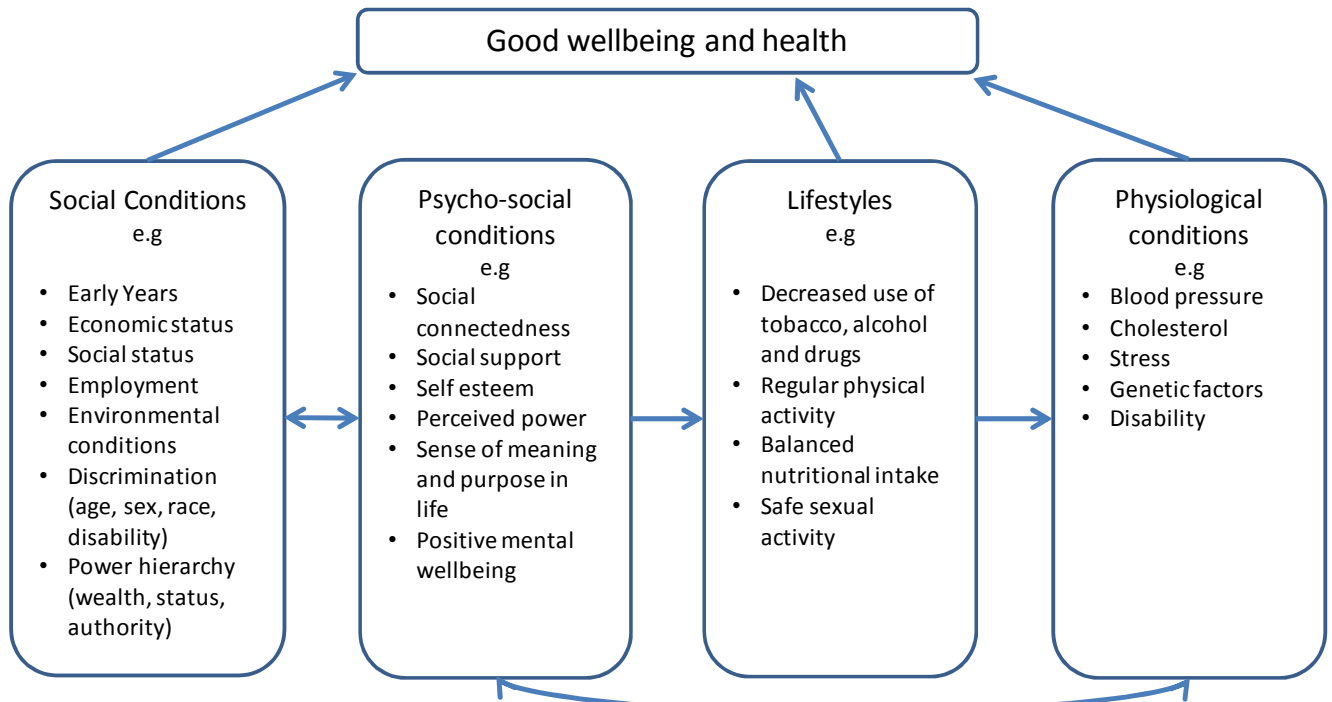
Good wellbeing and health

Social Conditions
e.g

- Early Years
- Economic status
- Social status
- Employment
- Environmental conditions
- Discrimination (age, sex, race, disability)
- Power hierarchy (wealth, status, authority)

Psycho-social conditions
e.g

- Social connectedness
- Social support
- Self esteem
- Perceived power
- Sense of meaning and purpose in life
- Positive mental wellbeing

Lifestyles
e.g

- Decreased use of tobacco, alcohol and drugs
- Regular physical activity
- Balanced nutritional intake
- Safe sexual activity

Physiological conditions
e.g

- Blood pressure
- Cholesterol
- Stress
- Genetic factors
- Disability